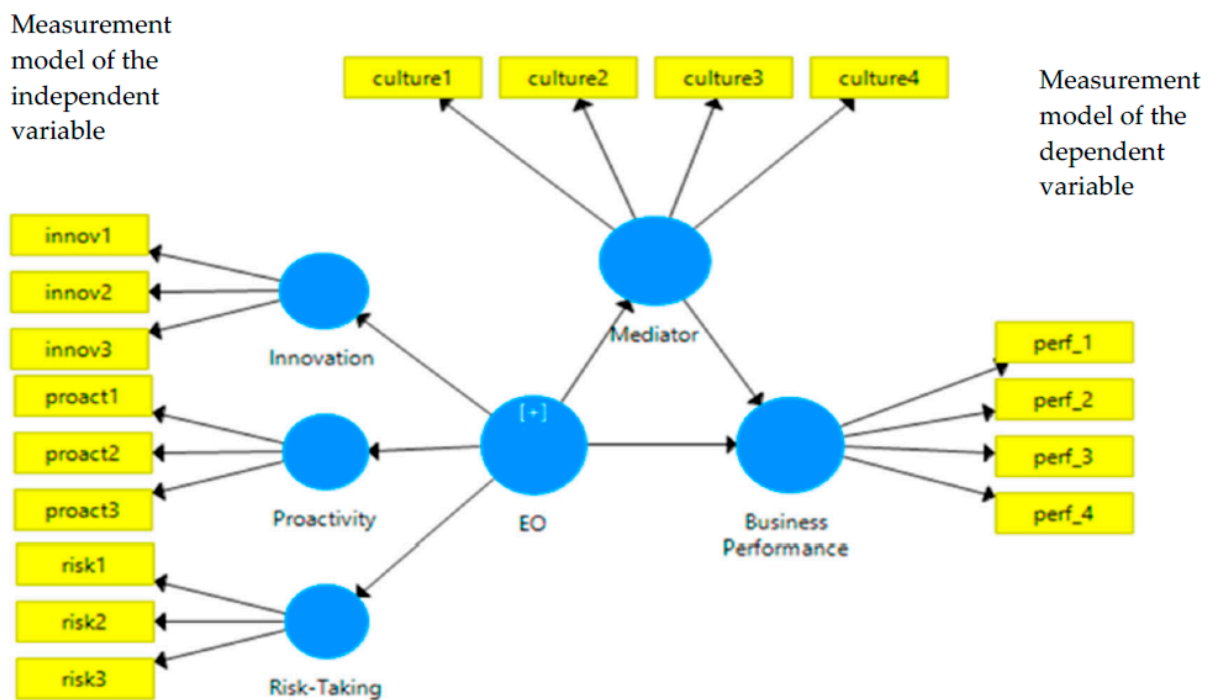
Measurement model of the independent variable

culture1
culture2
culture3
culture4

Measurement model of the dependent variable

innov1
innov2
innov3
Innovation
Mediator
perf_1
perf_2
perf_3
perf_4
proact1
proact2
proact3
[+]
Proactivity
EO
Business Performance
risk1
risk2
risk3
Risk-Taking